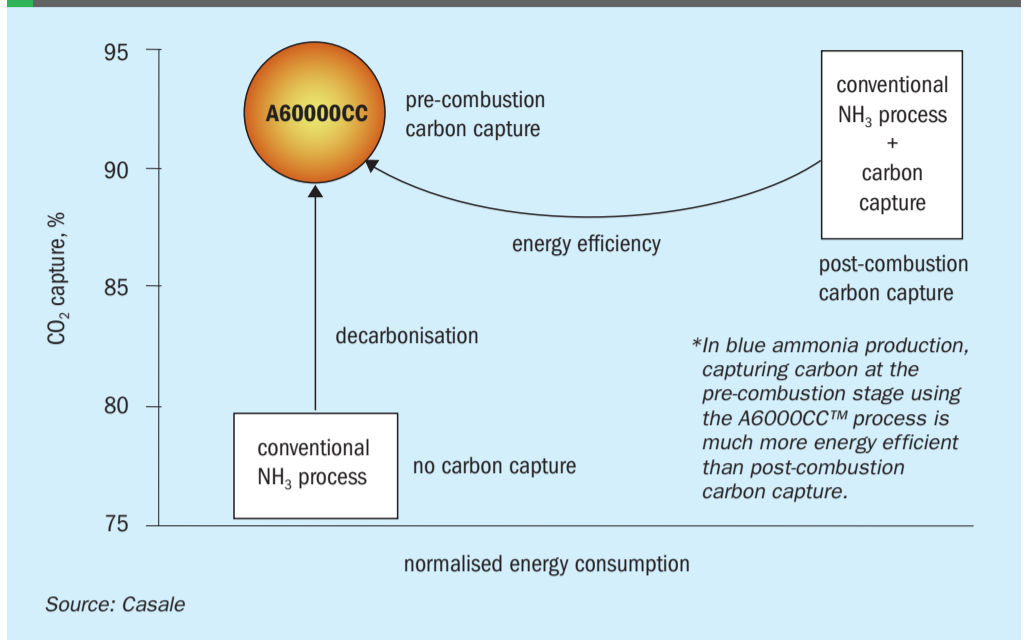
95

90

85

80

75

$CO_2$ capture, %

A6000CC

pre-combustion carbon capture

conventional $NH_3$ process + carbon capture

energy efficiency

post-combustion carbon capture

decarbonisation

*In blue ammonia production, capturing carbon at the pre-combustion stage using the A6000CC™ process is much more energy efficient than post-combustion carbon capture.

conventional $NH_3$ process

no carbon capture

normalised energy consumption

Source: Casale